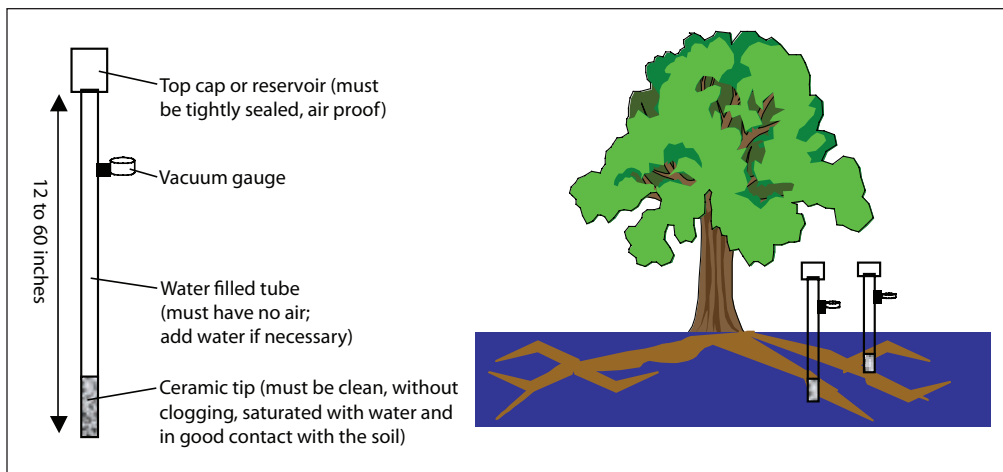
12 to 60 inches

Top cap or reservoir (must be tightly sealed, air proof)

Vacuum gauge

Water filled tube (must have no air; add water if necessary)

Ceramic tip (must be clean, without clogging, saturated with water and in good contact with the soil)